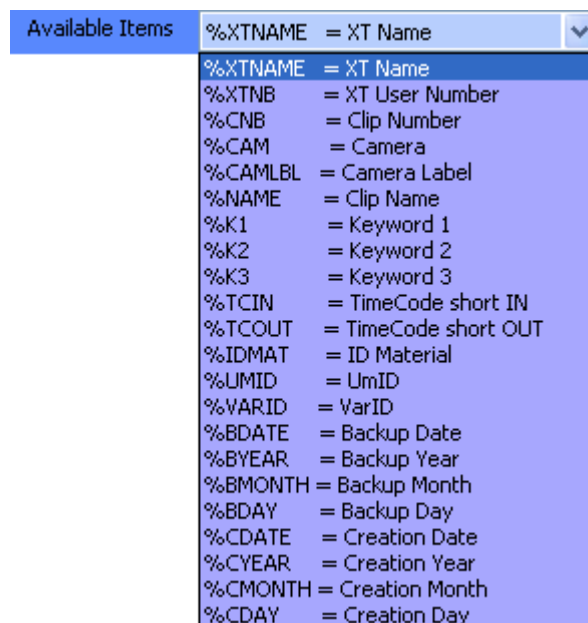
Available Items

%XTNAME = XT Name

%XTNAME = XT Name
%XTNB = XT User Number
%CNB = Clip Number
%CAM = Camera
%CAMLBL = Camera Label
%NAME = Clip Name
%K1 = Keyword 1
%K2 = Keyword 2
%K3 = Keyword 3
%TCIN = TimeCode short IN
%TCOUT = TimeCode short OUT
%IDMAT = ID Material
%UMID = UmID
%VARID = VarID
%BDATE = Backup Date
%BYEAR = Backup Year
%BMONTH = Backup Month
%BDAY = Backup Day
%CDATE = Creation Date
%CYEAR = Creation Year
%CMONTH = Creation Month
%CDAY = Creation Day